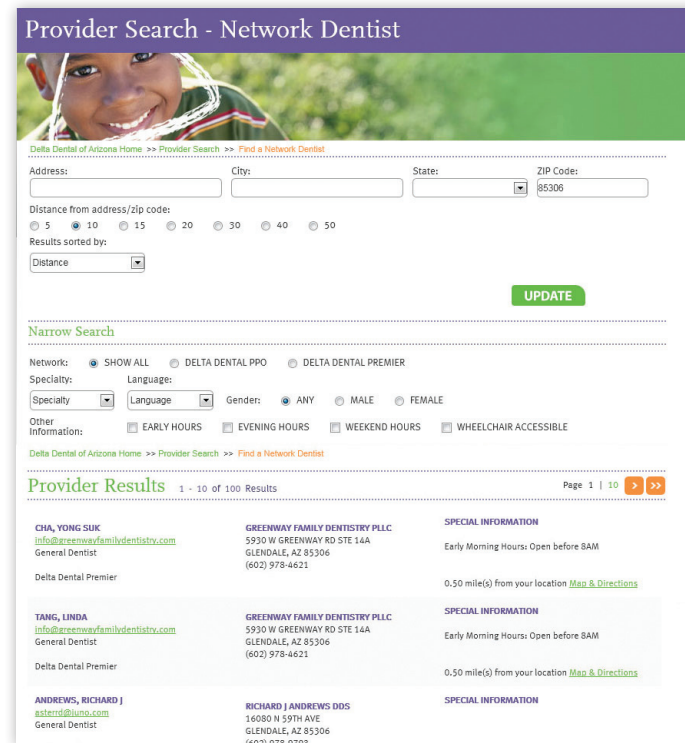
Provider Search - Network Dentist

Delta Dental of Arizona Home >> Provider Search >> Find a Network Dentist

Address:

City:

State:

ZIP Code:
85306

Distance from address/zip code:
5 10 15 20 30 40 50

Results sorted by:
Distance

UPDATE

Narrow Search

Network: SHOW ALL DELTA DENTAL PPO DELTA DENTAL PREMIER

Specialty: Specialty

Language: Language

Gender: ANY MALE FEMALE

Other Information: EARLY HOURS EVENING HOURS WEEKEND HOURS WHEELCHAIR ACCESSIBLE

Delta Dental of Arizona Home >> Provider Search >> Find a Network Dentist

Provider Results 1 - 10 of 100 Results

Page 1 | 10 > >>

CHA, YONG SUK
info@greenwayfamilydentistry.com
General Dentist

Delta Dental Premier

GREENWAY FAMILY DENTISTRY PLLC
5930 W GREENWAY RD STE 14A
GLENDALE, AZ 85306
(602) 978-4621

SPECIAL INFORMATION

Early Morning Hours: Open before 8AM

0.50 mile(s) from your location Map & Directions

TANG, LINDA
info@greenwayfamilydentistry.com
General Dentist

Delta Dental Premier

GREENWAY FAMILY DENTISTRY PLLC
5930 W GREENWAY RD STE 14A
GLENDALE, AZ 85306
(602) 978-4621

SPECIAL INFORMATION

Early Morning Hours: Open before 8AM

0.50 mile(s) from your location Map & Directions

ANDREWS, RICHARD J
asterrd@juno.com
General Dentist

RICHARD J ANDREWS DDS
16080 N 59TH AVE
GLENDALE, AZ 85306
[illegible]

SPECIAL INFORMATION